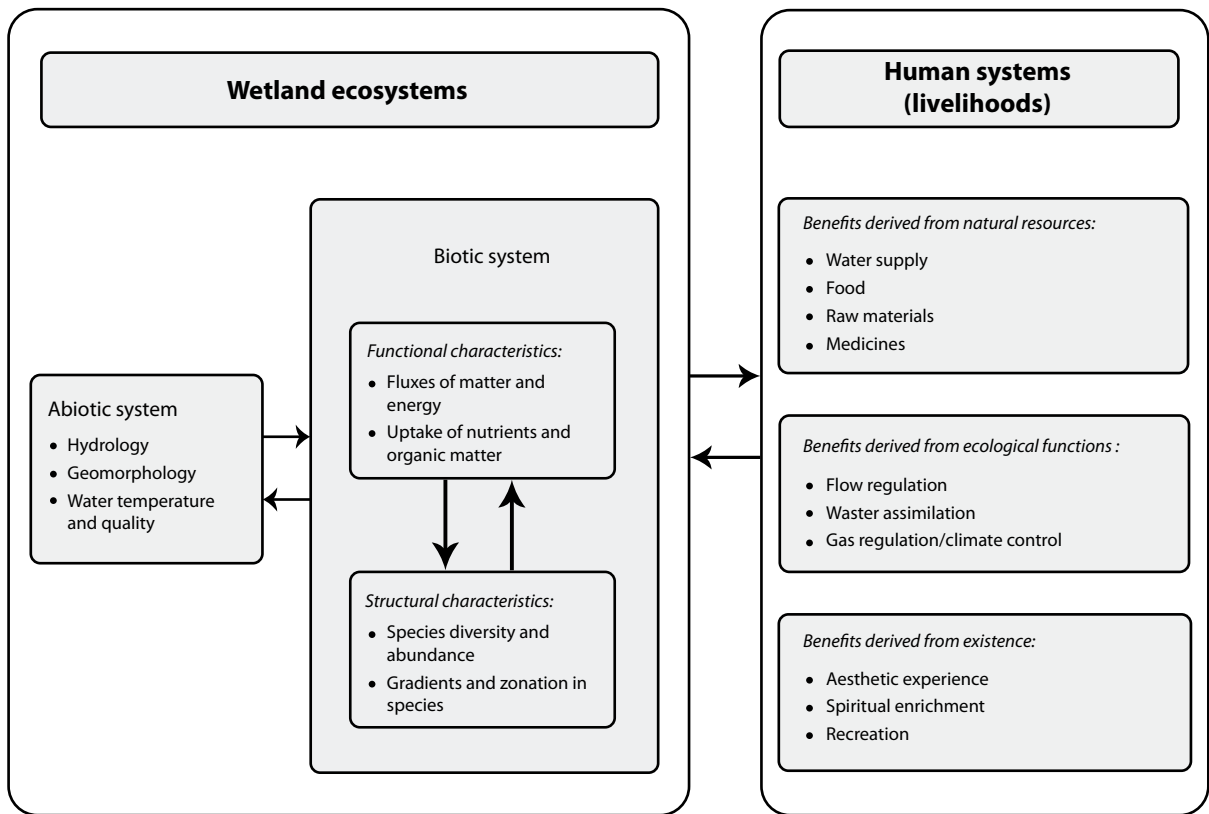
Wetland ecosystems

Abiotic system
- Hydrology
- Geomorphology
- Water temperature and quality

Biotic system

*Functional characteristics:*
- Fluxes of matter and energy
- Uptake of nutrients and organic matter

*Structural characteristics:*
- Species diversity and abundance
- Gradients and zonation in species

Human systems (livelihoods)

*Benefits derived from natural resources:*
- Water supply
- Food
- Raw materials
- Medicines

*Benefits derived from ecological functions :*
- Flow regulation
- Waster assimilation
- Gas regulation/climate control

*Benefits derived from existence:*
- Aesthetic experience
- Spiritual enrichment
- Recreation